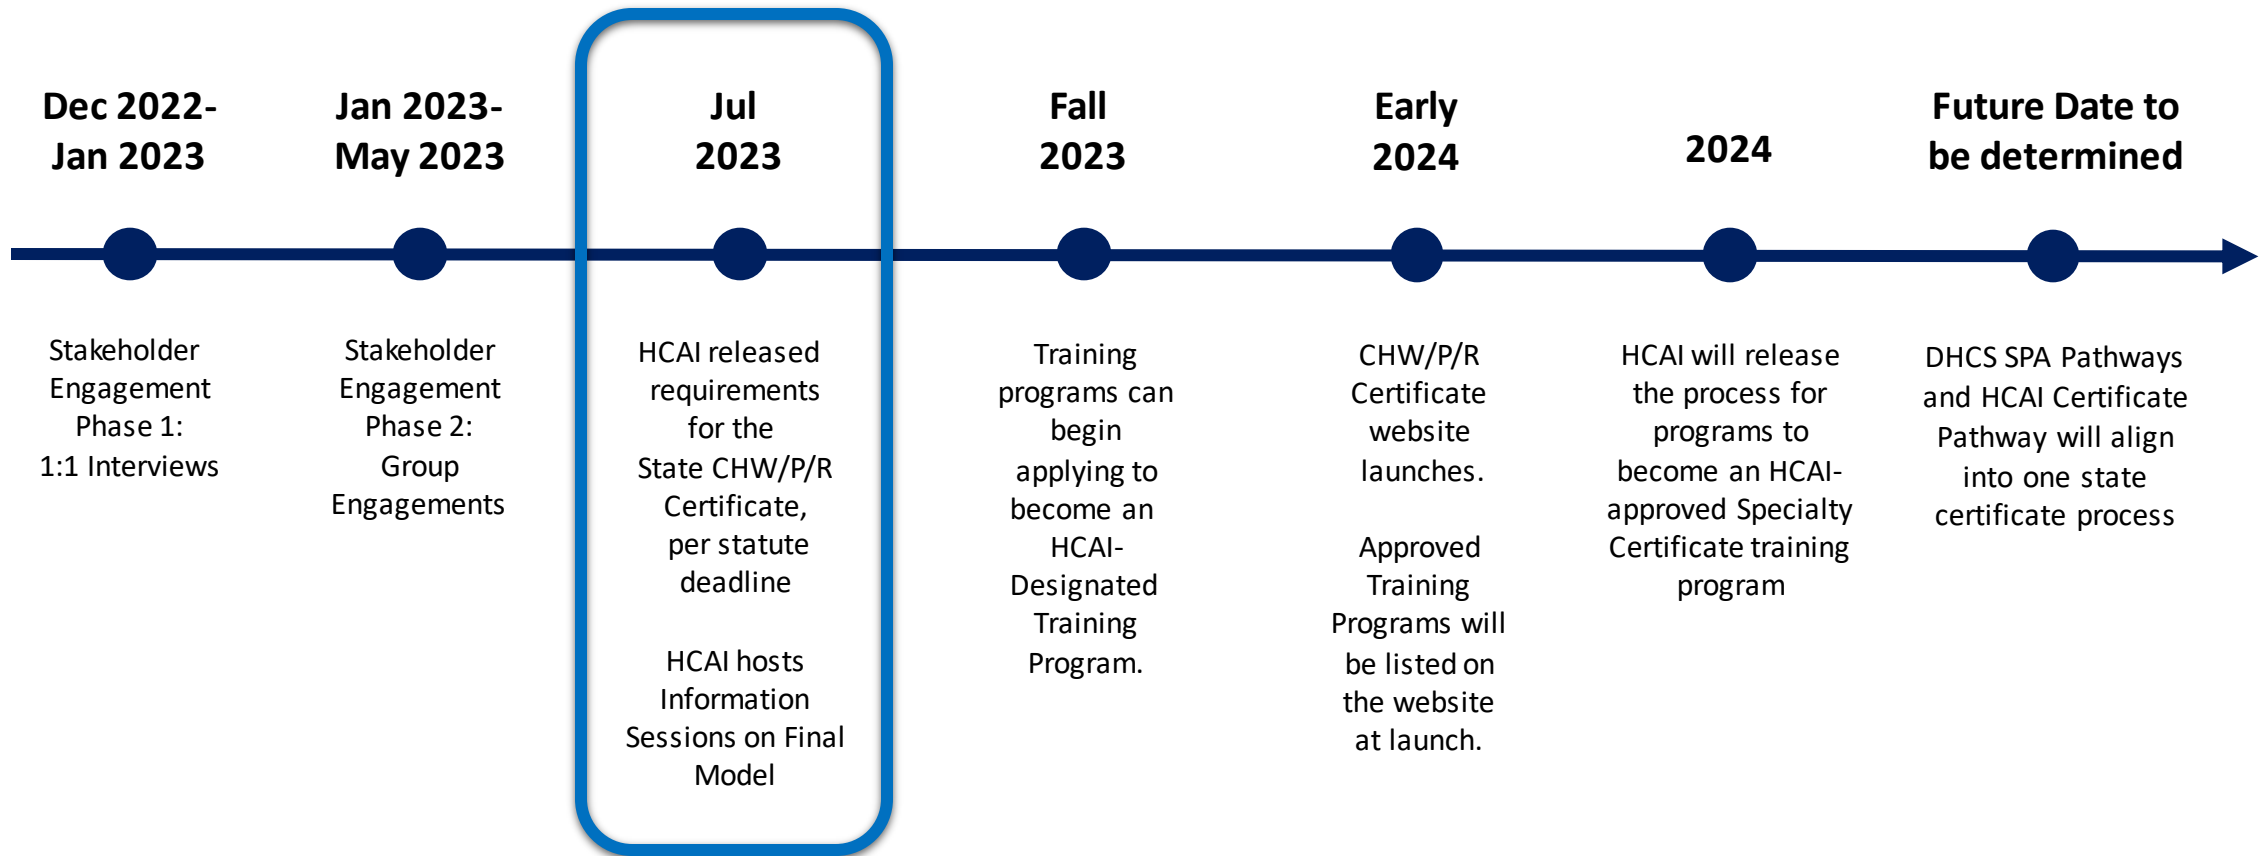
Dec 2022-
Jan 2023

Stakeholder Engagement Phase 1: 1:1 Interviews

Jan 2023-
May 2023

Stakeholder Engagement Phase 2: Group Engagements

Jul
2023

HCAI released requirements for the State CHW/P/R Certificate, per statute deadline

HCAI hosts Information Sessions on Final Model

Fall
2023

Training programs can begin applying to become an HCAI-Designated Training Program.

Early
2024

CHW/P/R Certificate website launches.

Approved Training Programs will be listed on the website at launch.

2024

HCAI will release the process for programs to become an HCAI-approved Specialty Certificate training program

Future Date to
be determined

DHCS SPA Pathways and HCAI Certificate Pathway will align into one state certificate process